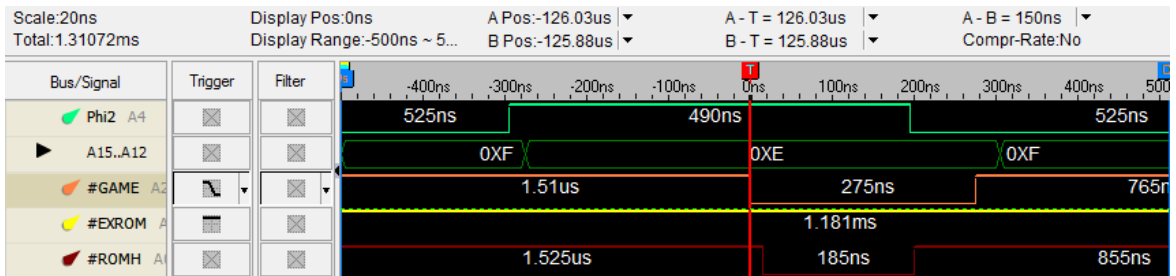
Scale:20ns
Total:1.31072ms

Display Pos:0ns
Display Range:-500ns ~ 5...

A Pos:-126.03us
B Pos:-125.88us

A - T = 126.03us
B - T = 125.88us

A - B = 150ns
Compr-Rate:No

| Bus/Signal | Trigger | Filter |
|---|---|---|
| Phi2 A4 | | |
| A15..A12 | | |
| #GAME A2 | | |
| #EXROM A | | |
| #ROMH A | | |

-400ns -300ns -200ns -100ns 0ns 100ns 200ns 300ns 400ns 500

T

525ns 490ns 525ns

0XF 0XE 0XF

1.51us 275ns 765n

1.181ms

1.525us 185ns 855ns